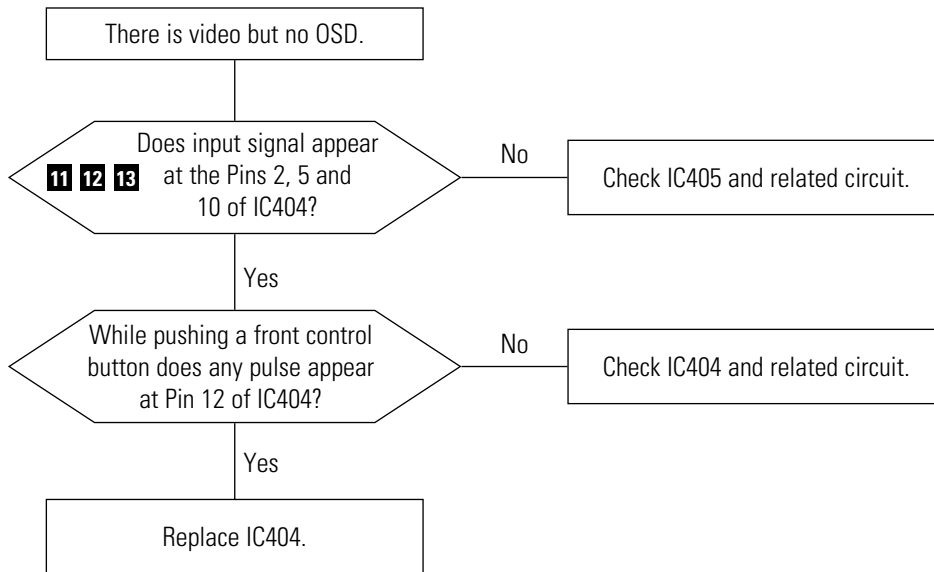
There is video but no OSD.

11 12 13 Does input signal appear at the Pins 2, 5 and 10 of IC404?

No

Check IC405 and related circuit.

Yes

While pushing a front control button does any pulse appear at Pin 12 of IC404?

No

Check IC404 and related circuit.

Yes

Replace IC404.